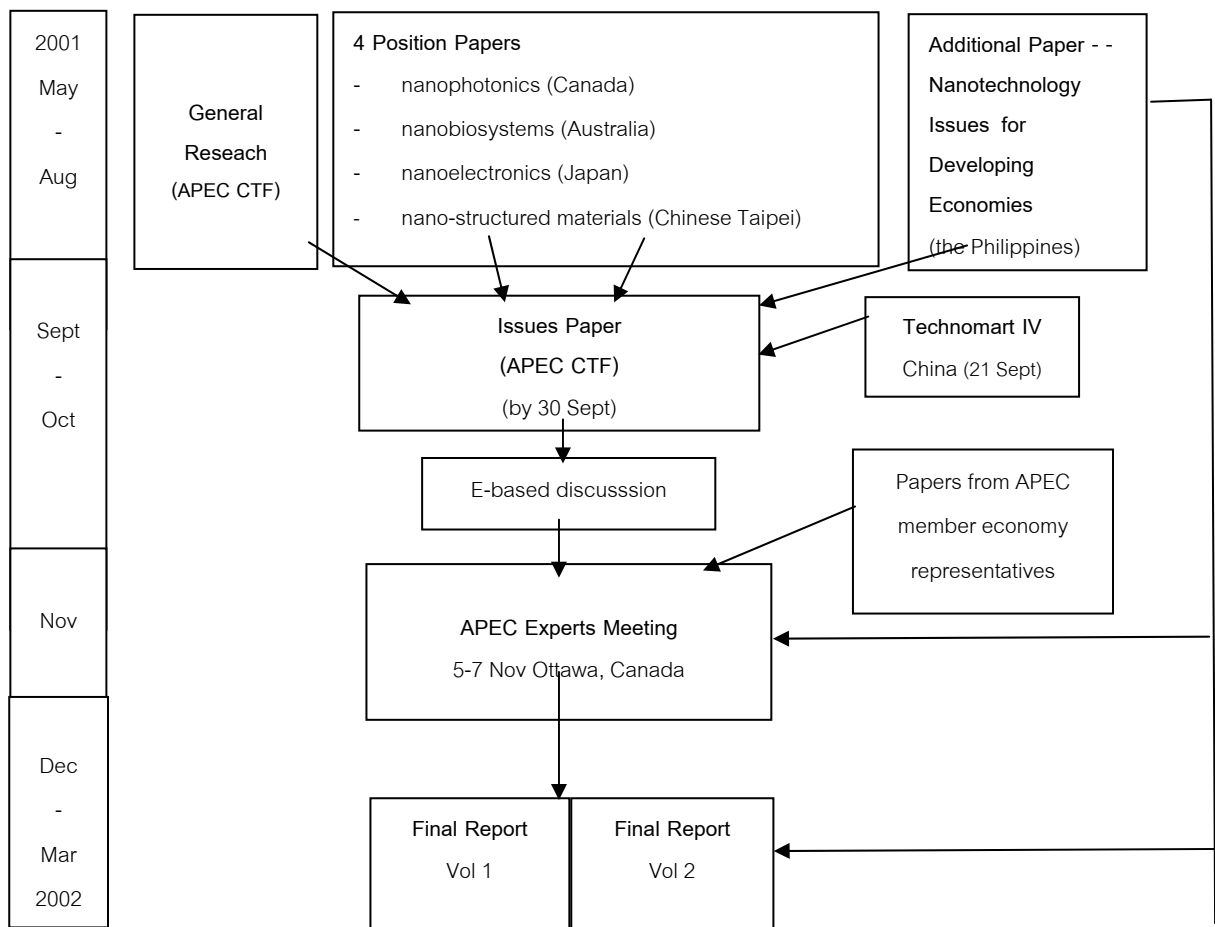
2001
May
-
Aug

General Reseach (APEC CTF)

4 Position Papers
- nanophotonics (Canada)
- nanobiosystems (Australia)
- nanoelectronics (Japan)
- nano-structured materials (Chinese Taipei)

Additional Paper - - Nanotechnology Issues for Developing Economies (the Philippines)

Sept
-
Oct

Issues Paper
(APEC CTF)
(by 30 Sept)

Technomart IV
China (21 Sept)

E-based discusssion

Papers from APEC member economy representatives

Nov

APEC Experts Meeting
5-7 Nov Ottawa, Canada

Dec
-
Mar
2002

Final Report
Vol 1

Final Report
Vol 2